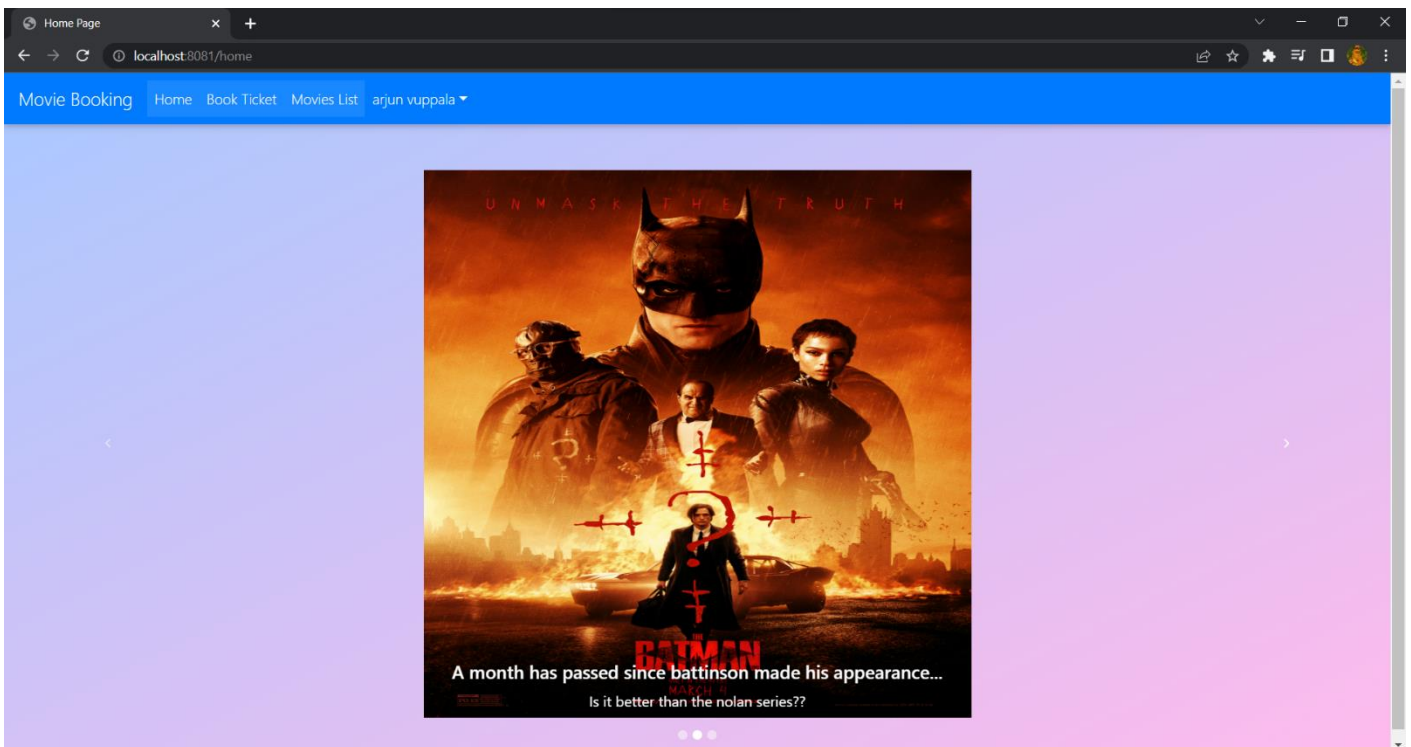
Home Page

localhost:8081/home

Movie Booking Home Book Ticket Movies List arjun vuppala ▾

U N M A S K T H E T R U T H

‹

›

THE BATMAN

A month has passed since battinson made his appearance...

MARCH 4

Is it better than the nolan series??